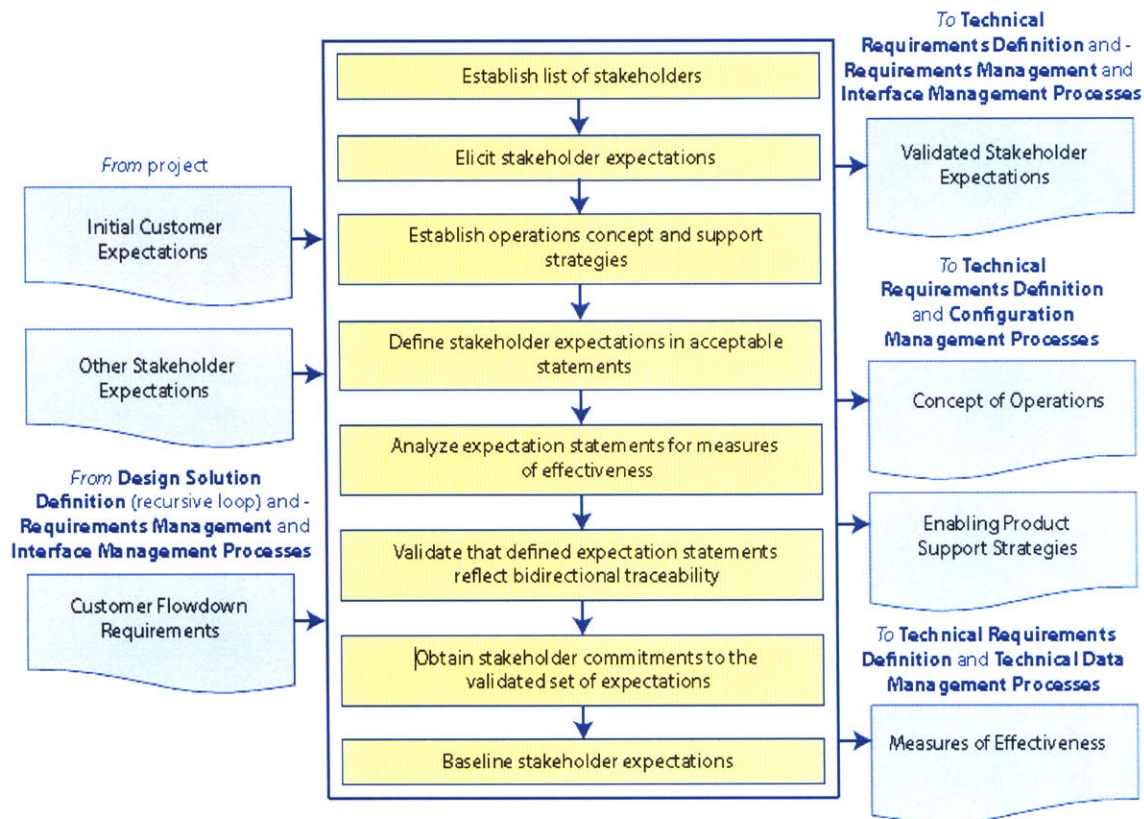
From project

Initial Customer Expectations

Other Stakeholder Expectations

From Design Solution Definition (recursive loop) and - Requirements Management and Interface Management Processes

Customer Flowdown Requirements

Establish list of stakeholders

Elicit stakeholder expectations

Establish operations concept and support strategies

Define stakeholder expectations in acceptable statements

Analyze expectation statements for measures of effectiveness

Validate that defined expectation statements reflect bidirectional traceability

Obtain stakeholder commitments to the validated set of expectations

Baseline stakeholder expectations

To Technical Requirements Definition and - Requirements Management and Interface Management Processes

Validated Stakeholder Expectations

To Technical Requirements Definition and Configuration Management Processes

Concept of Operations

Enabling Product Support Strategies

To Technical Requirements Definition and Technical Data Management Processes

Measures of Effectiveness